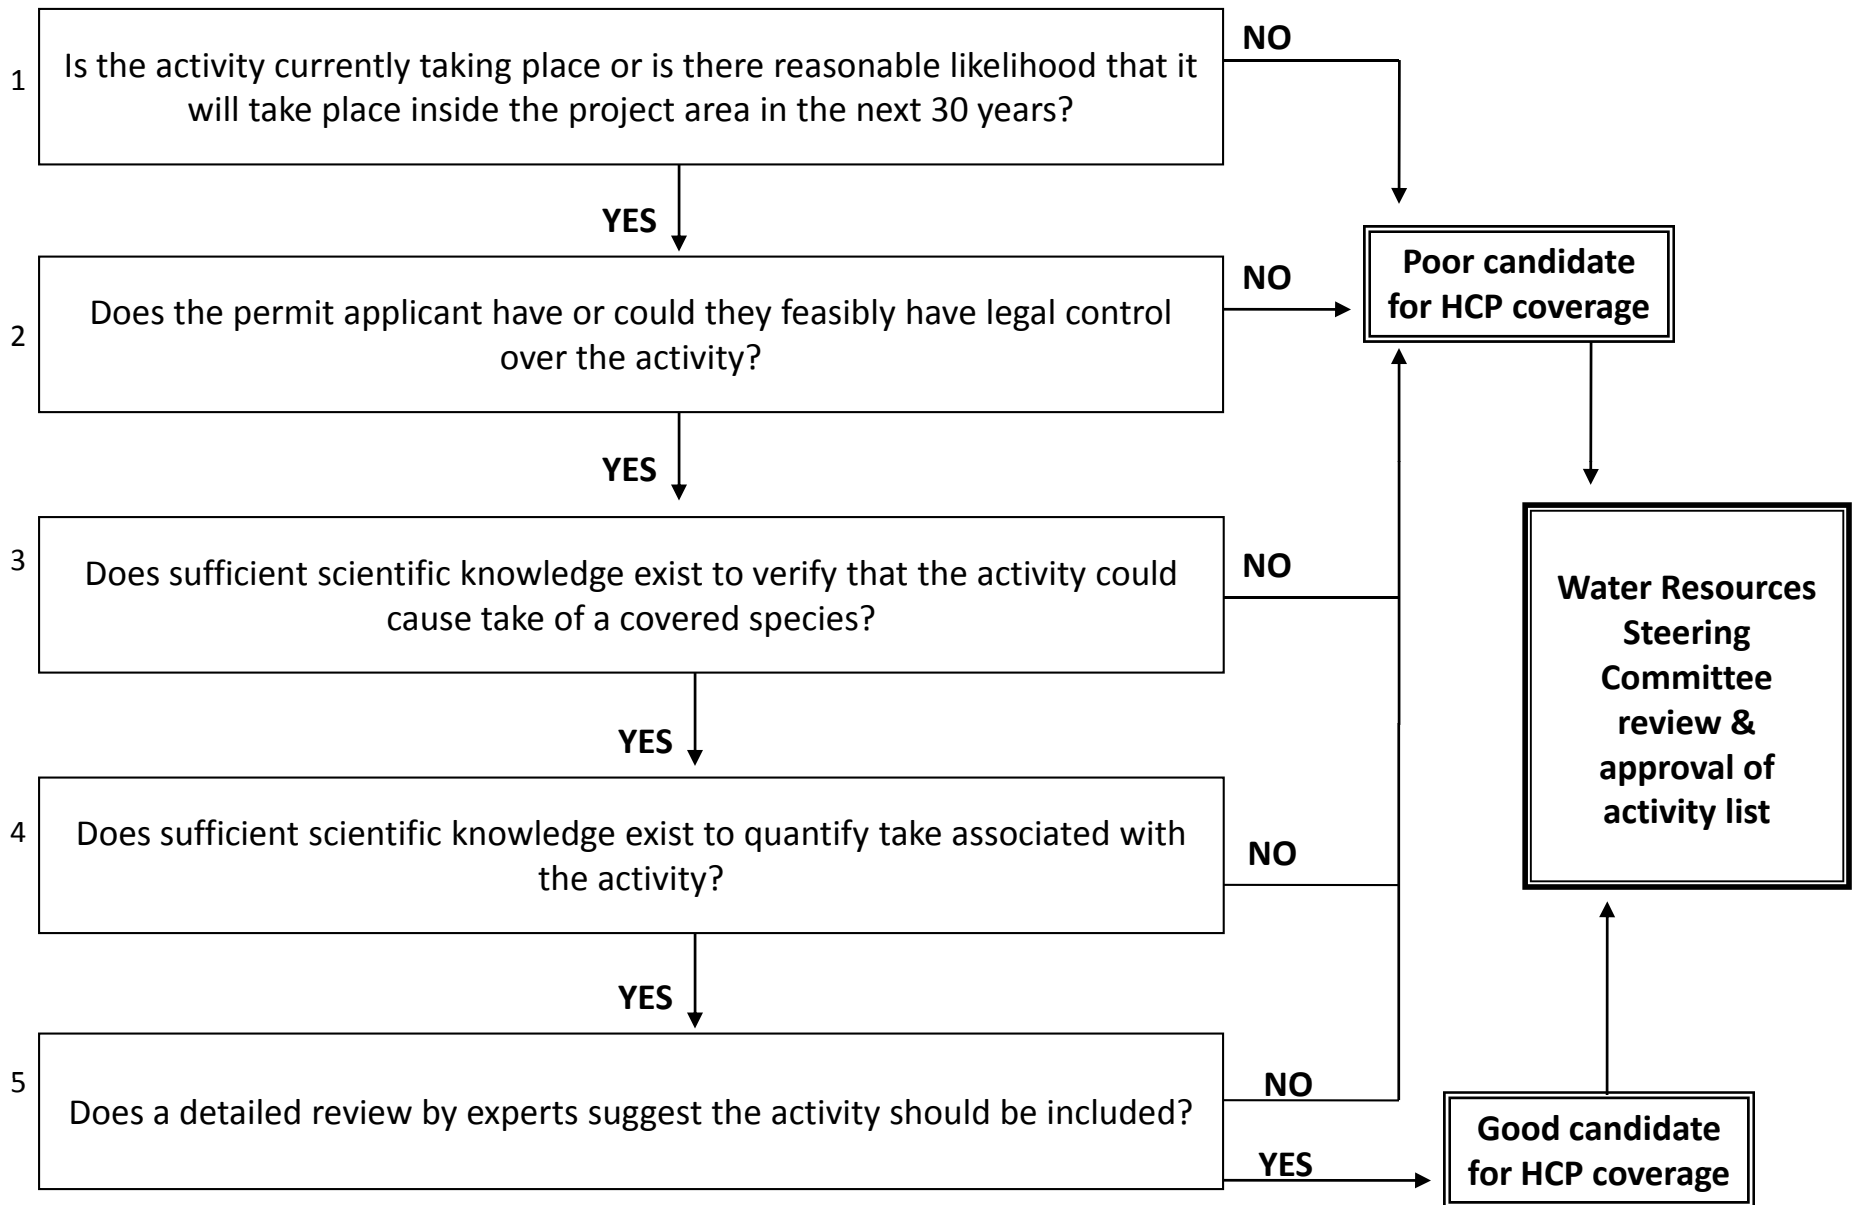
1
Is the activity currently taking place or is there reasonable likelihood that it will take place inside the project area in the next 30 years?

NO

YES

2
Does the permit applicant have or could they feasibly have legal control over the activity?

NO

Poor candidate for HCP coverage

YES

3
Does sufficient scientific knowledge exist to verify that the activity could cause take of a covered species?

NO

Water Resources Steering Committee review & approval of activity list

YES

4
Does sufficient scientific knowledge exist to quantify take associated with the activity?

NO

YES

5
Does a detailed review by experts suggest the activity should be included?

NO

YES

Good candidate for HCP coverage